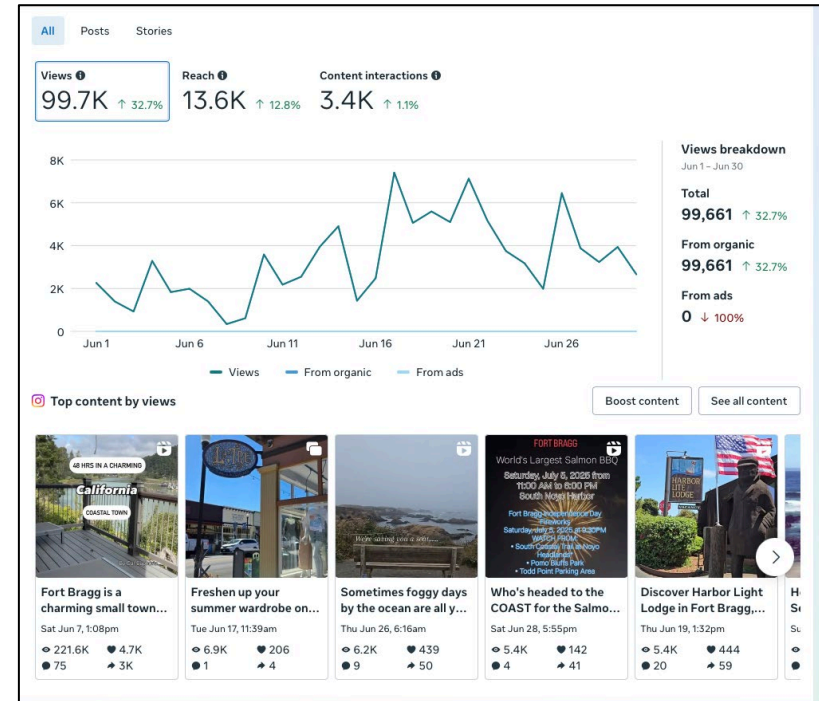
All Posts Stories

Views 99.7K ↑ 32.7%

Reach 13.6K ↑ 12.8%

Content interactions 3.4K ↑ 1.1%

8K
6K
4K
2K
0
Jun 1 Jun 6 Jun 11 Jun 16 Jun 21 Jun 26

Views From organic From ads

Views breakdown
Jun 1 – Jun 30

Total
99,661 ↑ 32.7%

From organic
99,661 ↑ 32.7%

From ads
0 ↓ 100%

Top content by views

Boost content See all content

48 HRS IN A CHARMING California COASTAL TOWN

Fort Bragg is a charming small town…
Sat Jun 7, 1:08pm
221.6K 4.7K
75 3K

Freshen up your summer wardrobe on…
Tue Jun 17, 11:39am
6.9K 206
1 4

We're saving you a seat...

Sometimes foggy days by the ocean are all y…
Thu Jun 26, 6:16am
6.2K 439
9 50

FORT BRAGG
World's Largest Salmon BBQ
Saturday, July 5, 2025 from 11:00 AM to 6:00 PM
South Noyo Harbor
Fort Bragg Independence Day Fireworks Saturday, July 5, 2025 at 9:30PM
WATCH FROM
• South Coastal Trail at Noyo Headlands
• Pomo Bluffs Park
• Todd Point Parking Area

Who's headed to the COAST for the Salmo…
Sat Jun 28, 5:55pm
5.4K 142
4 41

HARBOR LITE LODGE

Discover Harbor Light Lodge in Fort Bragg,…
Thu Jun 19, 1:32pm
5.4K 444
20 59

H
Se
Su